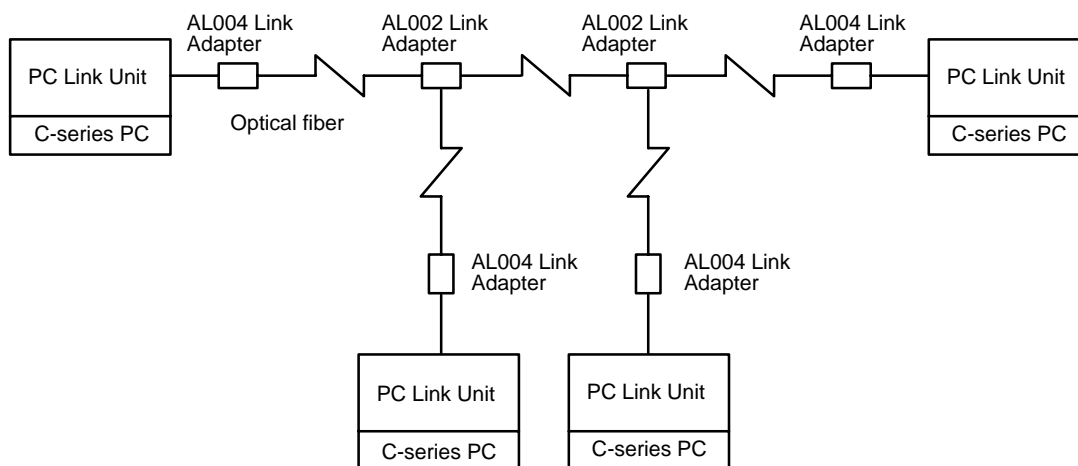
AL004 Link Adapter

AL002 Link Adapter

AL002 Link Adapter

AL004 Link Adapter

PC Link Unit

C-series PC

Optical fiber

PC Link Unit

C-series PC

AL004 Link Adapter

AL004 Link Adapter

PC Link Unit

C-series PC

PC Link Unit

C-series PC